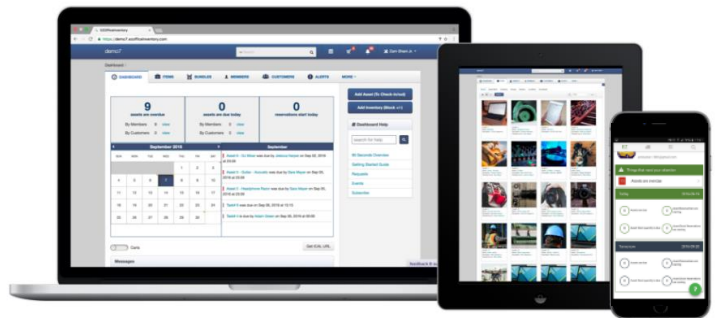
demo7

Dashboard

DASHBOARD ITEMS BUNDLES MEMBERS CUSTOMERS ALERTS MORE

9
assets are overdue
By Members 0 view
By Customers 0 view

0
assets are due today
By Members 0 view
By Customers 0 view

0
reservations start today

Add Asset Ck Check-in/out

Add Inventory Stock

Dashboard Help

90 Seconds Overview
Getting Started Guide
Requests
Events
Subscribe

September 2016

| Sun | Mon | Tue | Wed | Thu | Fri | Sat |
|---|---|---|---|---|---|---|
| | | | | 1 | 2 | 3 |
| 4 | 5 | 6 | 7 | 8 | 9 | 10 |
| 11 | 12 | 13 | 14 | 15 | 16 | 17 |
| 18 | 19 | 20 | 21 | 22 | 23 | 24 |
| 25 | 26 | 27 | 28 | 29 | 30 | |

September

Cards

Messages

Assets are overdue